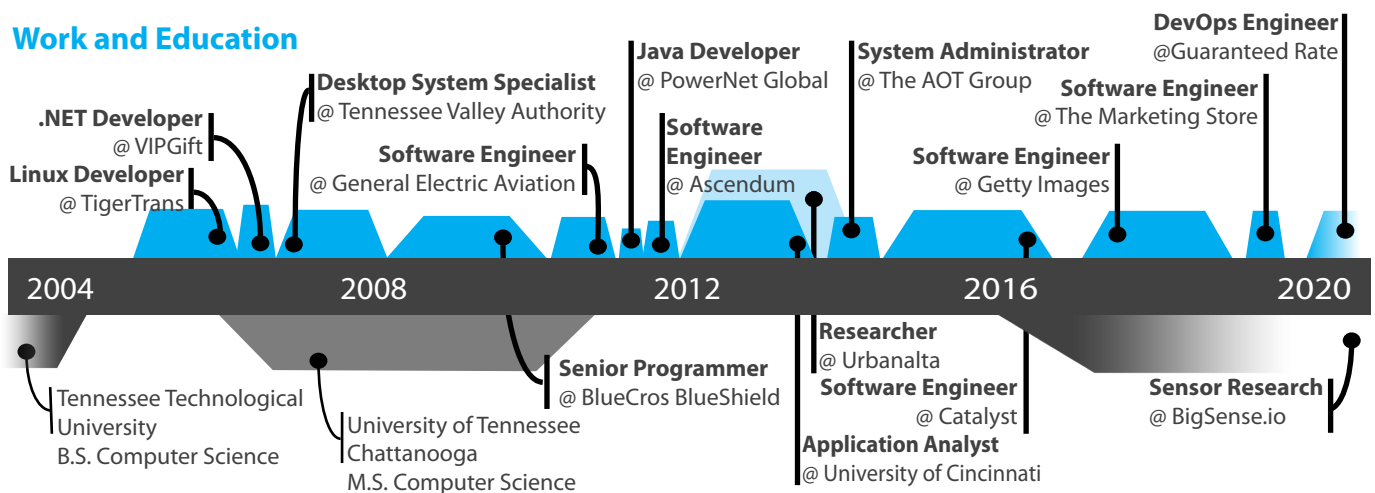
Work and Education

DevOps Engineer
@Guaranteed Rate

Java Developer
@ PowerNet Global

System Administrator
@ The AOT Group

Desktop System Specialist
@ Tennessee Valley Authority

Software Engineer
@ The Marketing Store

.NET Developer
@ VIPGift

Software Engineer
@ Ascendum

Software Engineer
@ General Electric Aviation

Software Engineer
@ Getty Images

Linux Developer
@ TigerTrans

2004

2008

2012

2016

2020

Researcher
@ Urbanalta

Senior Programmer
@ BlueCros BlueShield

Software Engineer
@ Catalyst

Sensor Research
@ BigSense.io

Tennessee Technological University
B.S. Computer Science

University of Tennessee Chattanooga
M.S. Computer Science

Application Analyst
@ University of Cincinnati